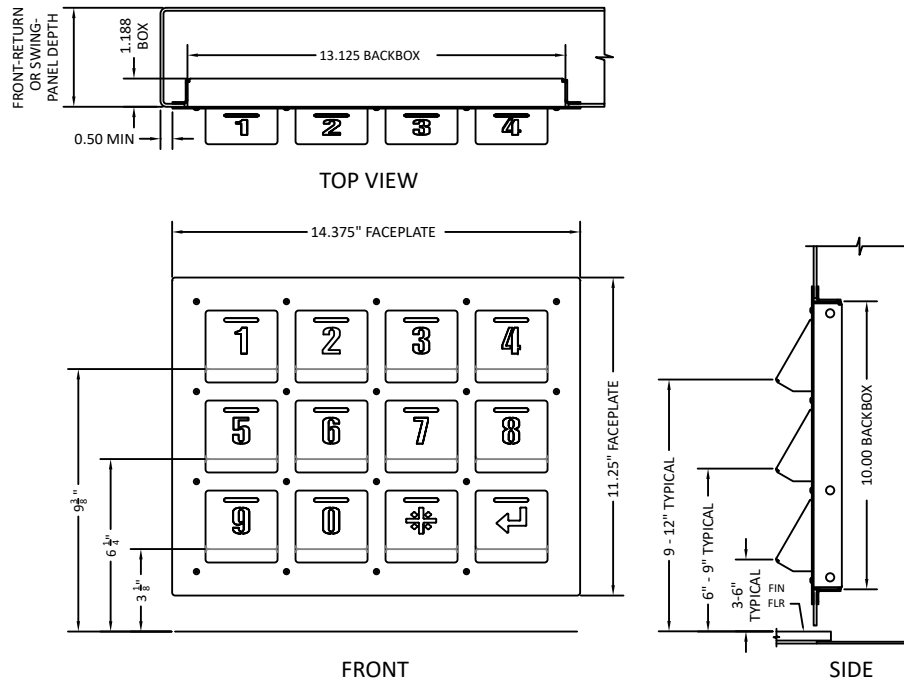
FRONT-RETURN OR SWING-PANEL DEPTH

1.188 BOX

13.125 BACKBOX

0.50 MIN

1 2 3 4

TOP VIEW

14.375" FACEPLATE

1 2 3 4
5 6 7 8
9 0 ✻ ↵

11.25" FACEPLATE

$9\frac{3}{8}$"

$6\frac{1}{4}$"

$3\frac{1}{8}$"

FRONT

10.00 BACKBOX

9 - 12" TYPICAL

6" - 9" TYPICAL

3-6" TYPICAL

FIN FLR

SIDE